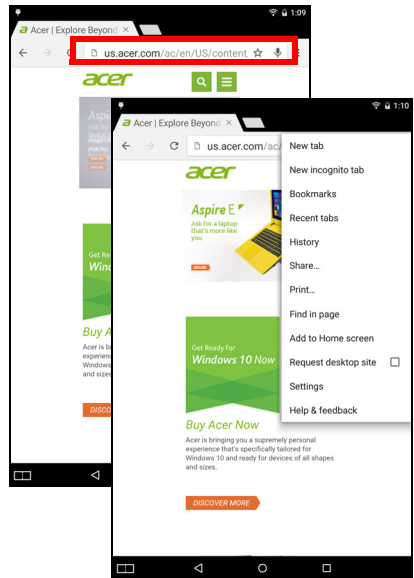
1:09
Acer | Explore Beyond ×
us.acer.com/ac/en/US/content
acer
Aspir
Get Re
Windo
Buy A
Acer is br
experience
Windows
and sizes
DISCO

1:10
Acer | Explore Beyond ×
us.acer.com/ac/
acer
Aspire E
Ask for a laptop that's more like you.
Get Ready For
Windows 10 Now
Buy Acer Now
Acer is bringing you a supremely personal experience that's specifically tailored for Windows 10 and ready for devices of all shapes and sizes.
DISCOVER MORE

New tab
New incognito tab
Bookmarks
Recent tabs
History
Share...
Print...
Find in page
Add to Home screen
Request desktop site
Settings
Help & feedback